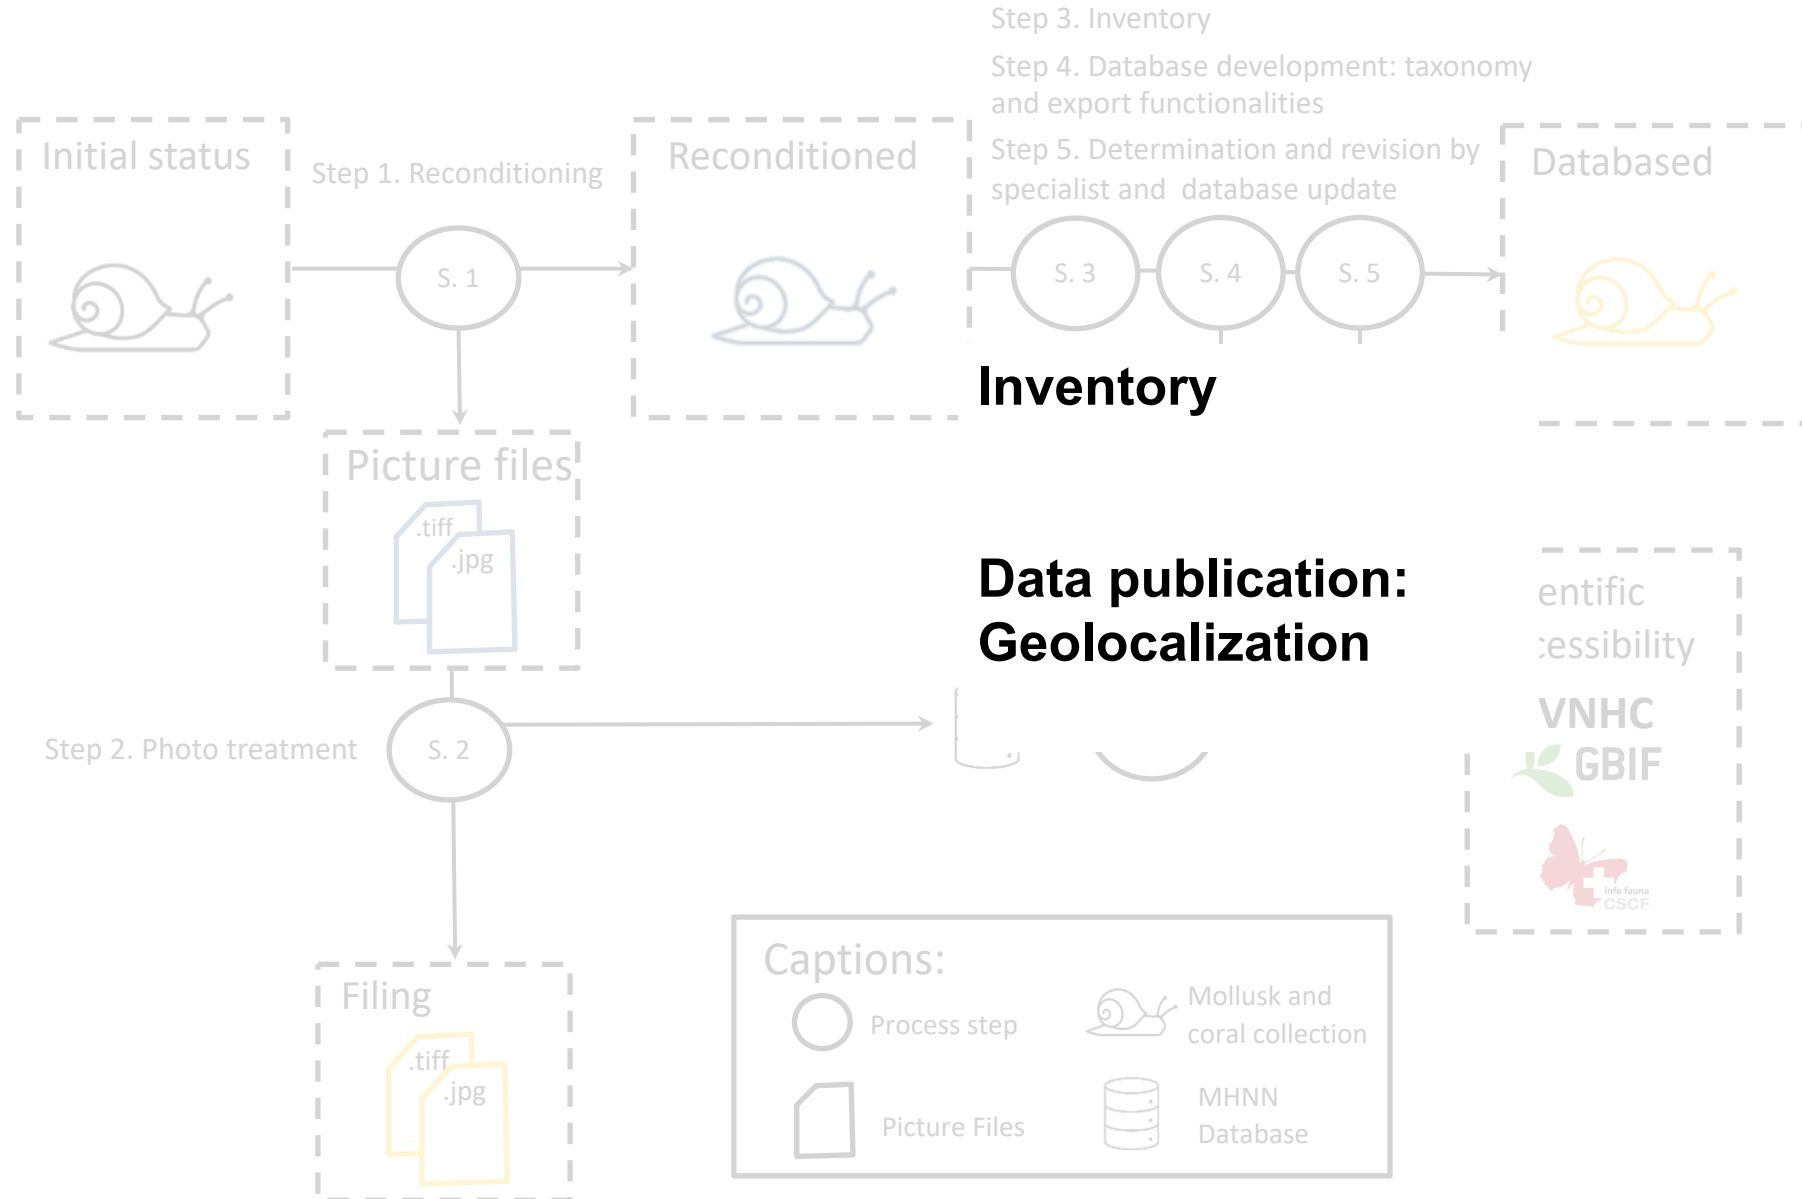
Step 3. Inventory

Step 4. Database development: taxonomy and export functionalities

Step 5. Determination and revision by specialist and database update

Initial status

Step 1. Reconditioning

S. 1

Reconditioned

S. 3

S. 4

S. 5

Databased

Inventory

Picture files

.tiff

.jpg

Data publication: Geolocalization

entific

:essibility

VNHC

GBIF

info fauna CSCF

Step 2. Photo treatment

S. 2

Filing

.tiff

.jpg

Captions:

Process step

Mollusk and coral collection

Picture Files

MHNN Database